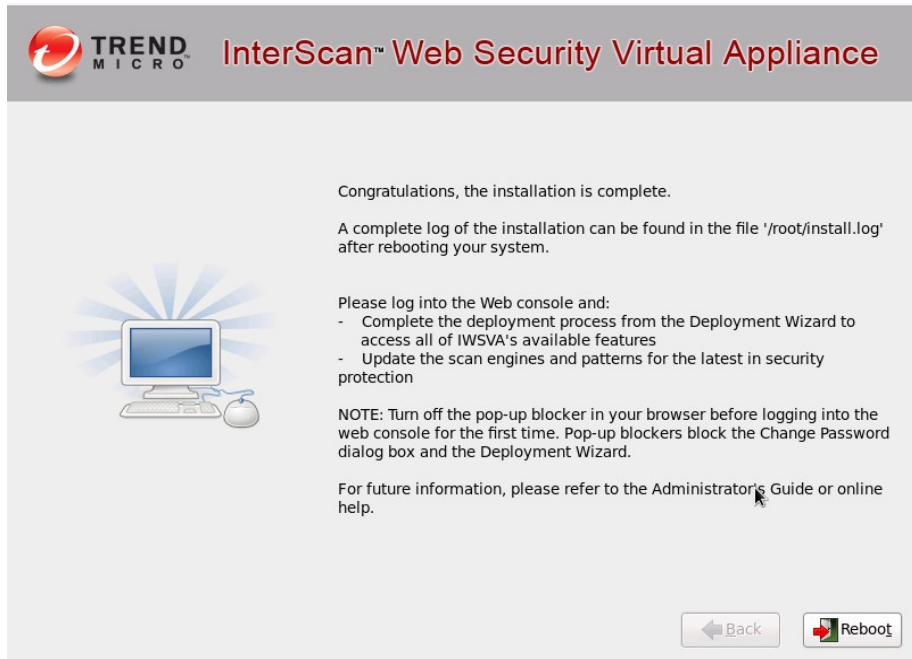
TREND MICRO InterScan™ Web Security Virtual Appliance

Congratulations, the installation is complete.

A complete log of the installation can be found in the file '/root/install.log' after rebooting your system.

Please log into the Web console and:
- Complete the deployment process from the Deployment Wizard to access all of IWSVA's available features
- Update the scan engines and patterns for the latest in security protection

NOTE: Turn off the pop-up blocker in your browser before logging into the web console for the first time. Pop-up blockers block the Change Password dialog box and the Deployment Wizard.

For future information, please refer to the Administrator's Guide or online help.

Back

Reboot